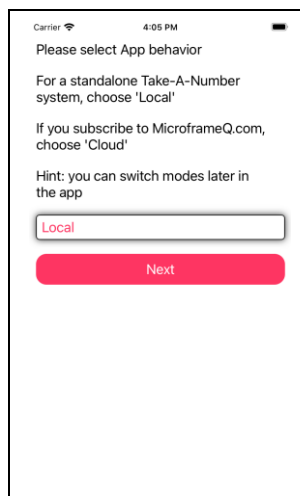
Carrier
4:05 PM

Please select App behavior

For a standalone Take-A-Number system, choose 'Local'

If you subscribe to MicroframeQ.com, choose 'Cloud'

Hint: you can switch modes later in the app

Local

Next